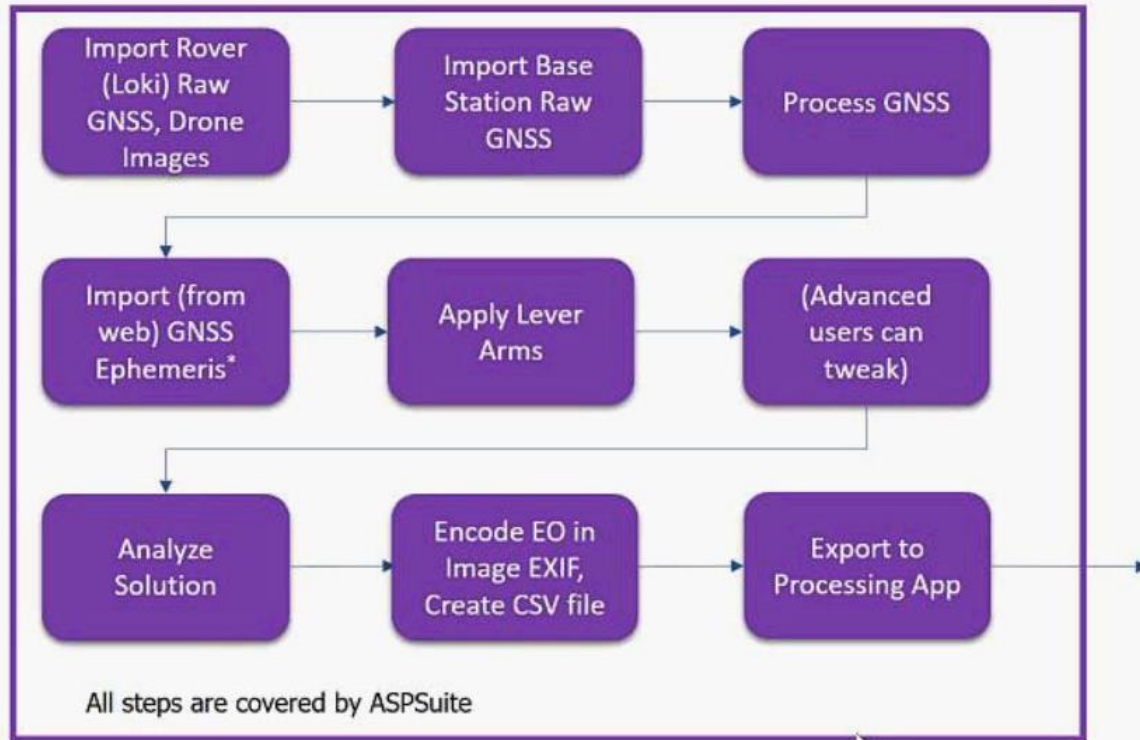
Import Rover (Loki) Raw GNSS, Drone Images

Import Base Station Raw GNSS

Process GNSS

Import (from web) GNSS Ephemeris*

Apply Lever Arms

(Advanced users can tweak)

Analyze Solution

Encode EO in Image EXIF, Create CSV file

Export to Processing App

All steps are covered by ASPSuite